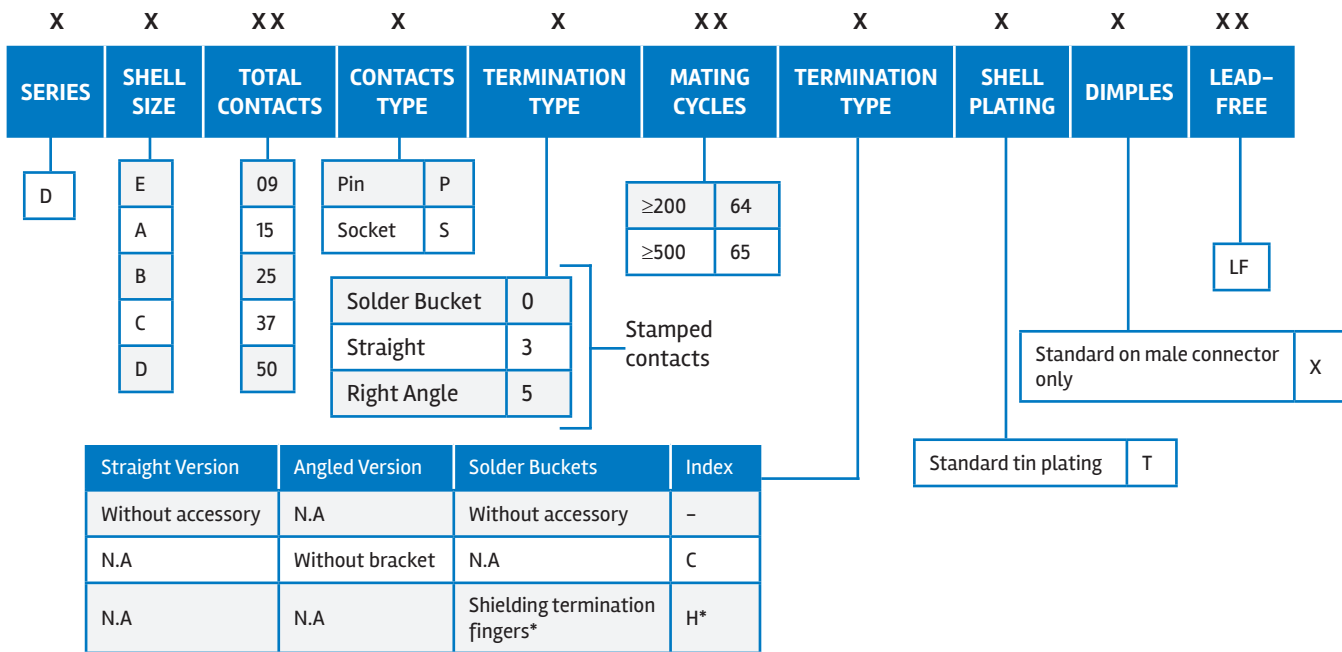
| X | X | XX | X | X | XX | X | X | X | XX |
|---|---|---|---|---|---|---|---|---|---|
| SERIES | SHELL SIZE | TOTAL CONTACTS | CONTACTS TYPE | TERMINATION TYPE | MATING CYCLES | TERMINATION TYPE | SHELL PLATING | DIMPLES | LEAD-FREE |

D

| E |
|---|
| A |
| B |
| C |
| D |

| 09 |
|---|
| 15 |
| 25 |
| 37 |
| 50 |

| Pin | P |
|---|---|
| Socket | S |

| Solder Bucket | 0 |
|---|---|
| Straight | 3 |
| Right Angle | 5 |

Stamped contacts

| ≥200 | 64 |
|---|---|
| ≥500 | 65 |

LF

| Standard on male connector only | X |
|---|---|

| Standard tin plating | T |
|---|---|

| Straight Version | Angled Version | Solder Buckets | Index |
|---|---|---|---|
| Without accessory | N.A | Without accessory | – |
| N.A | Without bracket | N.A | C |
| N.A | N.A | Shielding termination fingers* | H* |